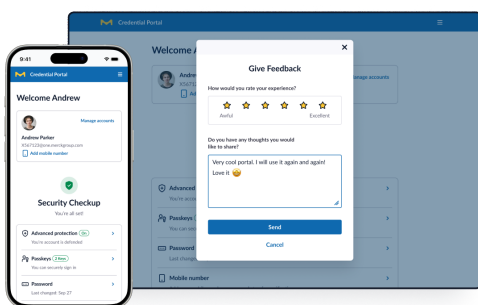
Credential Portal

Welcome A

Andrew
8567
Ad

manage accounts

Advanced
You are

Passkeys
You can

Password
Last chan

Mobile number

×

Give Feedback

How would you rate your experience?

Awful

Excellent

Do you have any thoughts you would like to share?

Very cool portal. I will use it again and again!
Love it 😊

Send

Cancel

9:41

Credential Portal

Welcome Andrew

Manage accounts

Andrew Parker
8567123@joe.merckgroup.com

Add mobile number

Security Checkup
You're all set!

Advanced protection On
You're account is protected

Passkeys 2 New
You can securely sign in

Password
Last changed: Sep 27